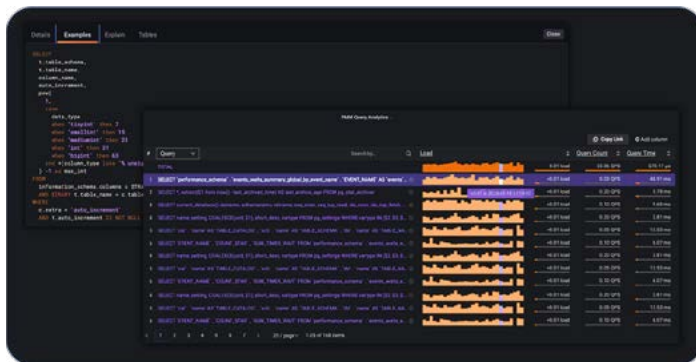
Details Examples Explain Tables

Close

SELECT
t.table_schema,
t.table_name,
column_name,
auto_increment,
pow(
2,
case data_type
when 'tinyint' then 7
when 'smallint' then 15
when 'mediumint' then 23
when 'int' then 31
when 'bigint' then 63
end
) -1 as max_int
FROM
information_schema.columns c
JOIN
WHERE
c.extra = 'auto_increment'
AND t.auto_increment IS NOT NULL

PMM Query Analytics

Copy Link
Add column

Query
Search by...
Load
Query Count
Query Time

TOTAL

SELECT `performance_schema` . `events_waits_summary_global_by_event_name` . `EVENT_NAME` AS `events`...

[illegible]

1 2 3 4 5 6 7 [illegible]
25 / page
1-25 of 168 items